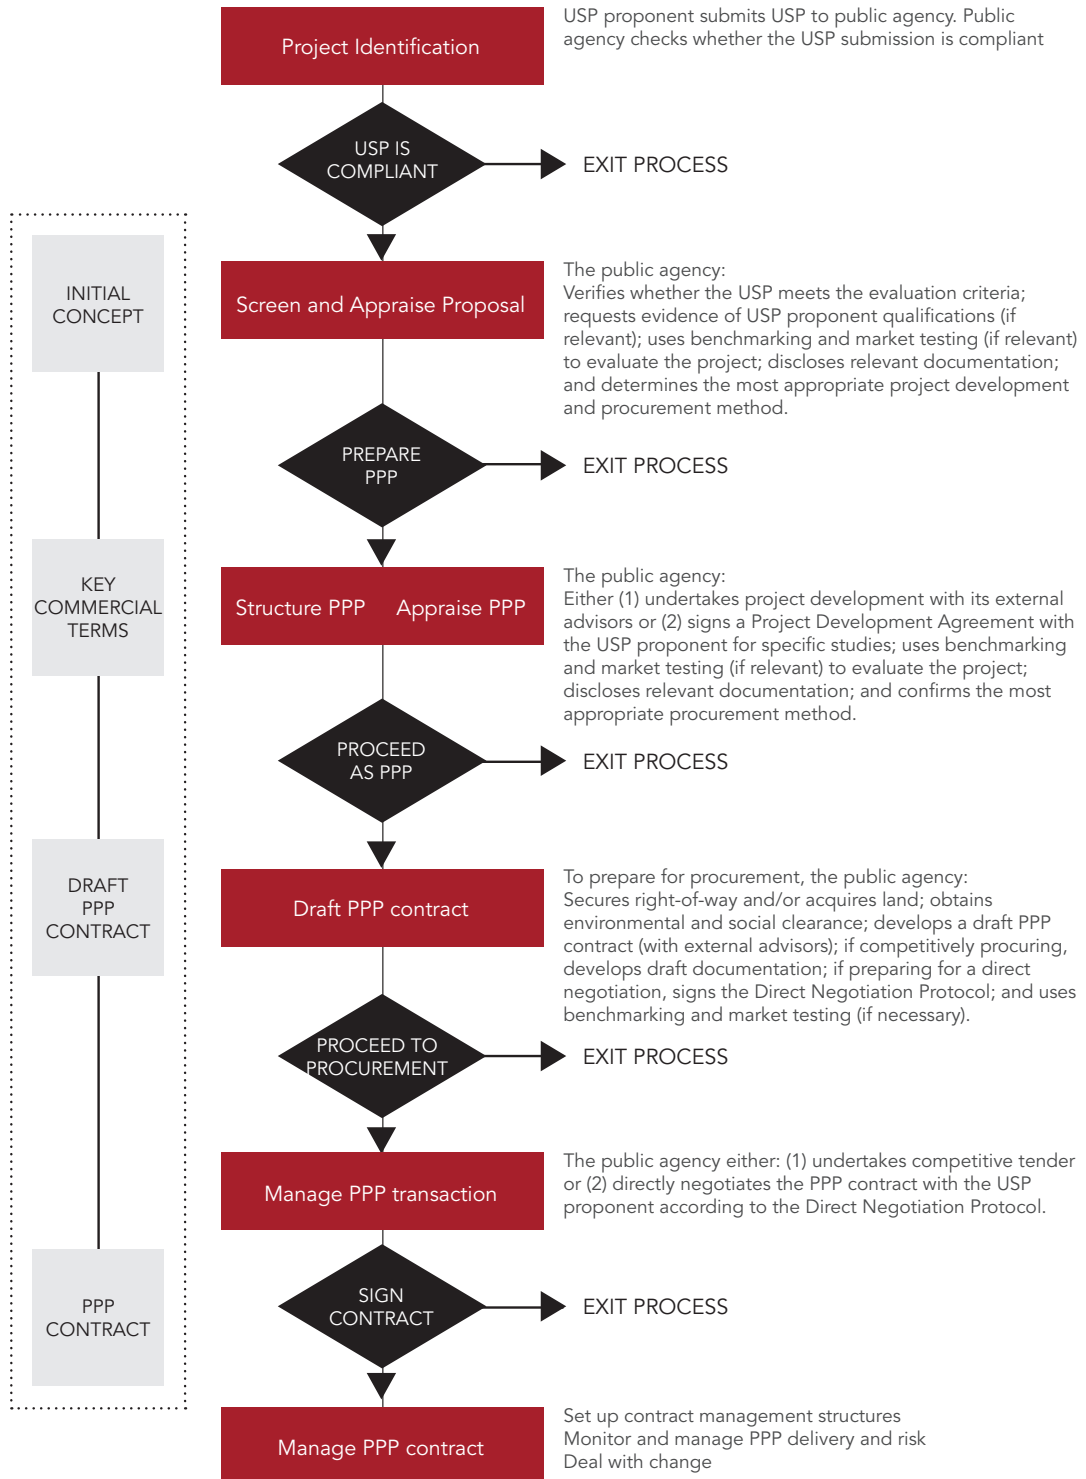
Project Identification

USP proponent submits USP to public agency. Public agency checks whether the USP submission is compliant

USP IS COMPLIANT

EXIT PROCESS

INITIAL CONCEPT

Screen and Appraise Proposal

The public agency:
Verifies whether the USP meets the evaluation criteria; requests evidence of USP proponent qualifications (if relevant); uses benchmarking and market testing (if relevant) to evaluate the project; discloses relevant documentation; and determines the most appropriate project development and procurement method.

PREPARE PPP

EXIT PROCESS

KEY COMMERCIAL TERMS

Structure PPP Appraise PPP

The public agency:
Either (1) undertakes project development with its external advisors or (2) signs a Project Development Agreement with the USP proponent for specific studies; uses benchmarking and market testing (if relevant) to evaluate the project; discloses relevant documentation; and confirms the most appropriate procurement method.

PROCEED AS PPP

EXIT PROCESS

DRAFT PPP CONTRACT

Draft PPP contract

To prepare for procurement, the public agency:
Secures right-of-way and/or acquires land; obtains environmental and social clearance; develops a draft PPP contract (with external advisors); if competitively procuring, develops draft documentation; if preparing for a direct negotiation, signs the Direct Negotiation Protocol; and uses benchmarking and market testing (if necessary).

PROCEED TO PROCUREMENT

EXIT PROCESS

Manage PPP transaction

The public agency either: (1) undertakes competitive tender or (2) directly negotiates the PPP contract with the USP proponent according to the Direct Negotiation Protocol.

PPP CONTRACT

SIGN CONTRACT

EXIT PROCESS

Manage PPP contract

Set up contract management structures
Monitor and manage PPP delivery and risk
Deal with change